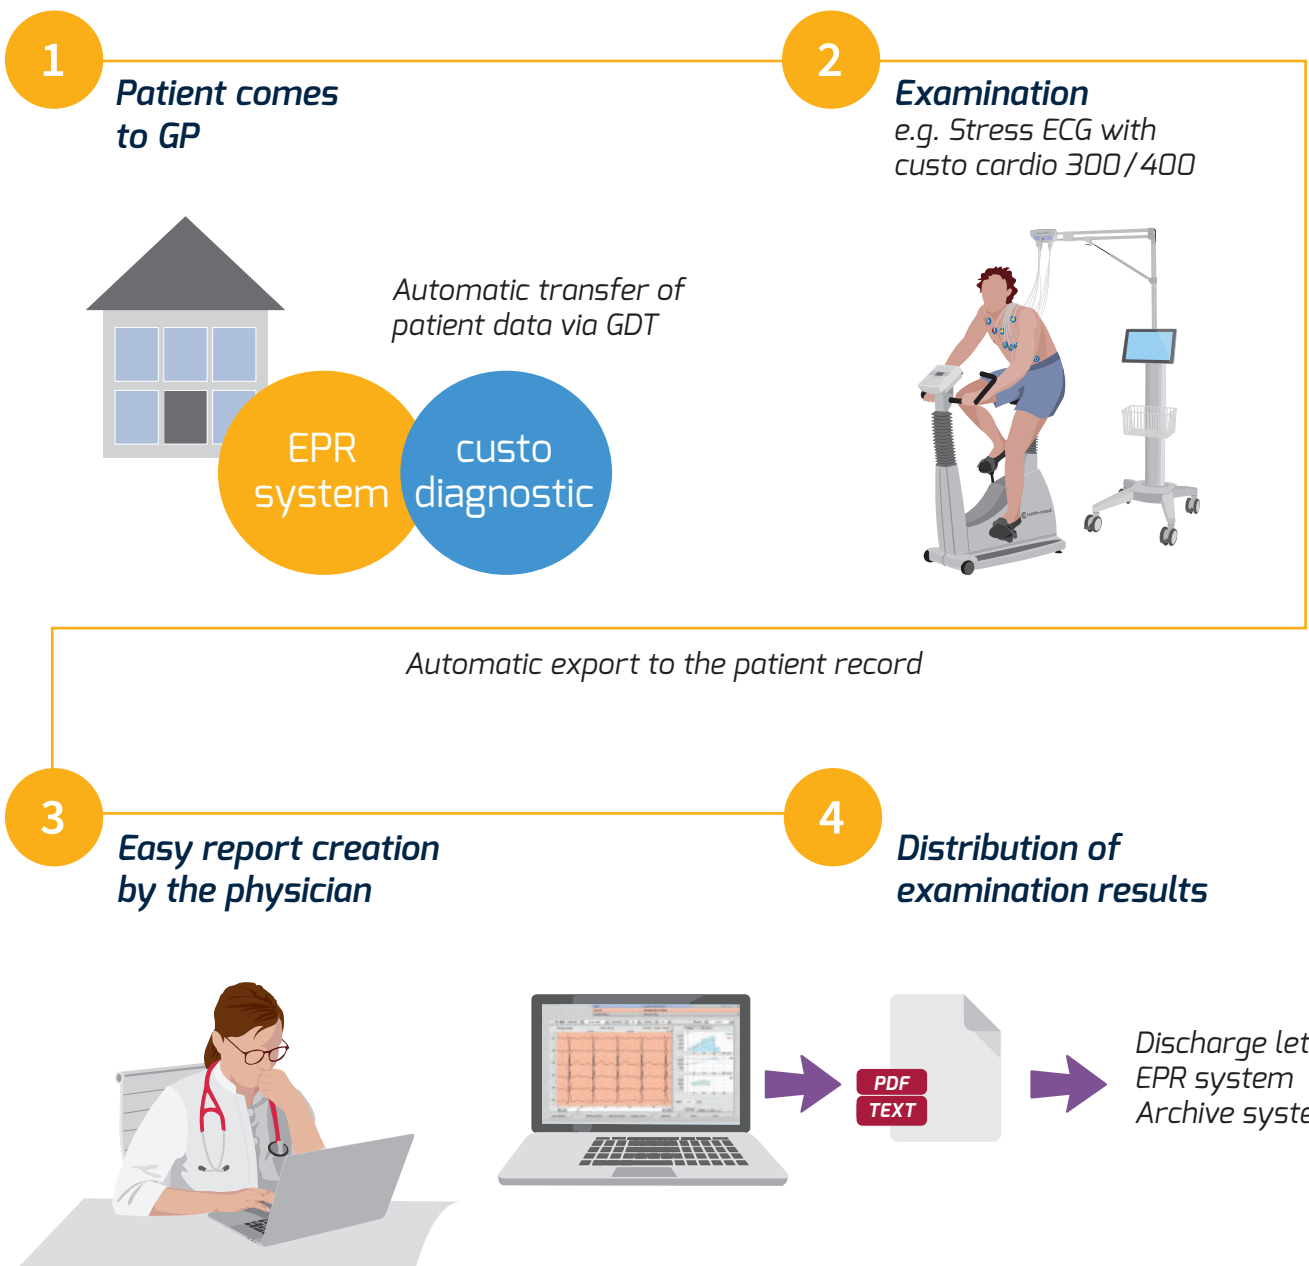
1

Patient comes to GP

2

Examination
e.g. Stress ECG with custo cardio 300/400

Automatic transfer of patient data via GDT

EPR system

custo diagnostic

Automatic export to the patient record

3

Easy report creation by the physician

4

Distribution of examination results

PDF
TEXT

Discharge let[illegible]
EPR system
Archive syste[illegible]